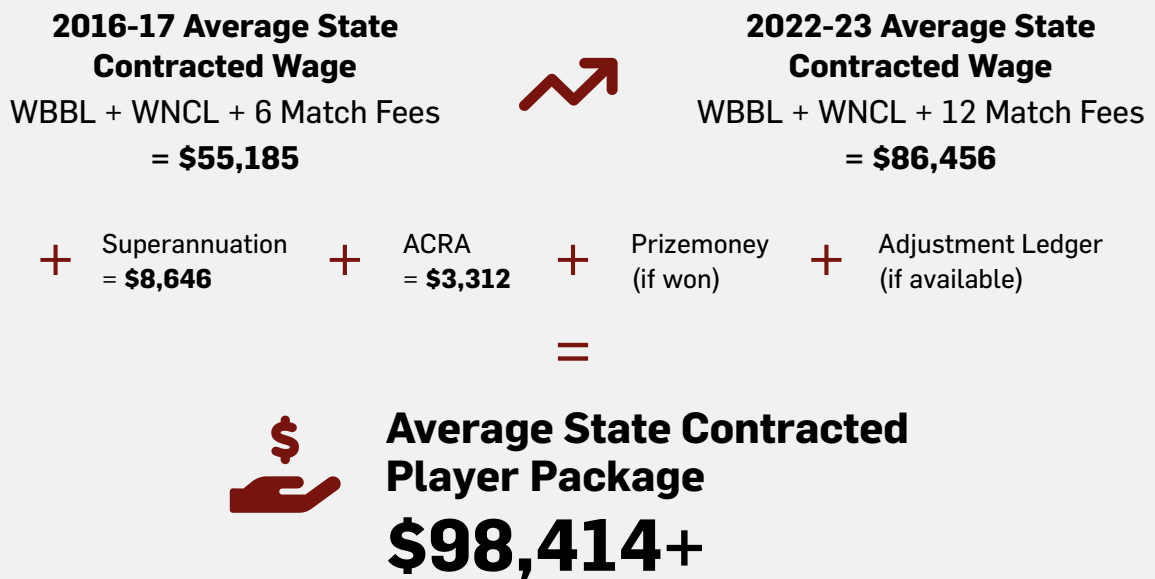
**2016-17 Average State Contracted Wage**
WBBL + WNCL + 6 Match Fees
= **\$55,185**

**2022-23 Average State Contracted Wage**
WBBL + WNCL + 12 Match Fees
= **\$86,456**

+ Superannuation = **\$8,646**
+ ACRA = **\$3,312**
+ Prizemoney (if won)
+ Adjustment Ledger (if available)

=

\$

**Average State Contracted Player Package**
**\$98,414+**